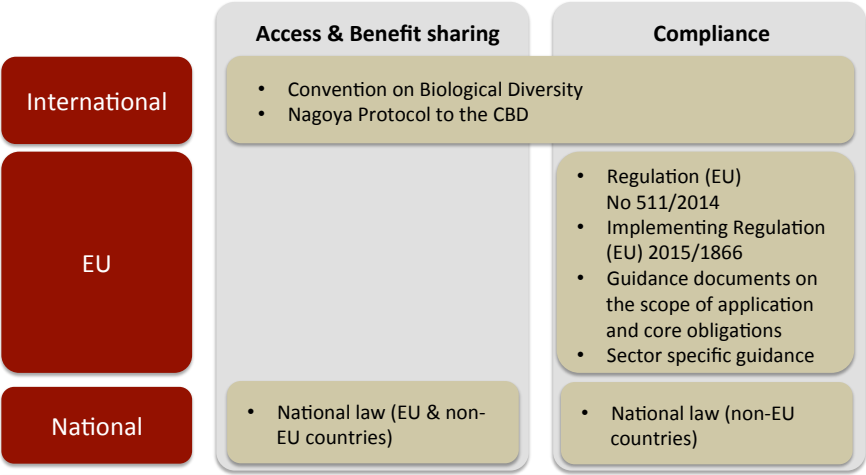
| | Access & Benefit sharing | Compliance |
|---|---|---|
| International | • Convention on Biological Diversity<br>• Nagoya Protocol to the CBD | |
| EU | | • Regulation (EU) No 511/2014<br>• Implementing Regulation (EU) 2015/1866<br>• Guidance documents on the scope of application and core obligations<br>• Sector specific guidance |
| National | • National law (EU & non-EU countries) | • National law (non-EU countries) |